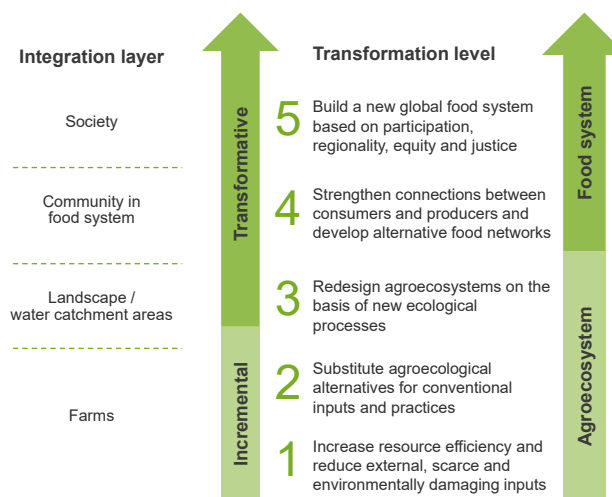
Integration layer

Society

Community in food system

Landscape / water catchment areas

Farms

Transformative

Incremental

Transformation level

5 Build a new global food system based on participation, regionality, equity and justice

4 Strengthen connections between consumers and producers and develop alternative food networks

3 Redesign agroecosystems on the basis of new ecological processes

2 Substitute agroecological alternatives for conventional inputs and practices

1 Increase resource efficiency and reduce external, scarce and environmentally damaging inputs

Food system

Agroecosystem